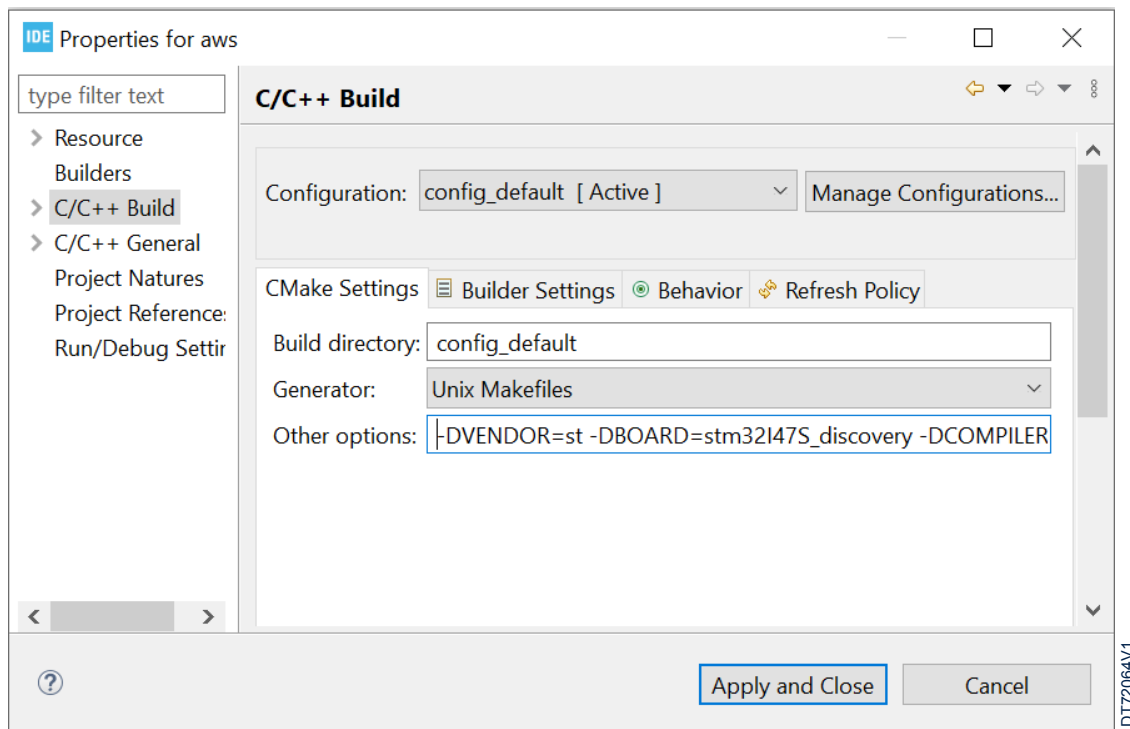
IDE Properties for aws

type filter text

Resource
Builders
C/C++ Build
C/C++ General
Project Natures
Project Reference:
Run/Debug Settir

C/C++ Build

Configuration: config_default [ Active ]
Manage Configurations...

CMake Settings
Builder Settings
Behavior
Refresh Policy

Build directory: config_default
Generator: Unix Makefiles
Other options: -DVENDOR=st -DBOARD=stm32l47S_discovery -DCOMPILER

?
Apply and Close
Cancel

DT72064V1